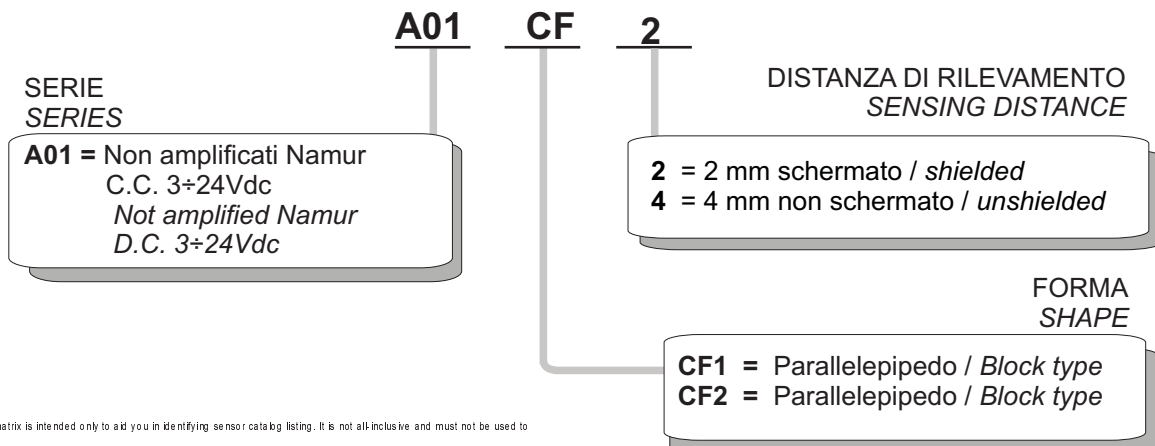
A01 CF 2

SERIE
*SERIES*

**A01 =** Non amplificati Namur C.C. 3÷24Vdc
*Not amplified Namur D.C. 3÷24Vdc*

DISTANZA DI RILEVAMENTO
*SENSING DISTANCE*

**2** = 2 mm schermato / *shielded*
**4** = 4 mm non schermato / *unshielded*

FORMA
*SHAPE*

**CF1 =** Parallelepipedo / *Block type*
**CF2 =** Parallelepipedo / *Block type*

natrix is intended only to aid you in identifying sensor catalog listing. It is not all-inclusive and must not be used to